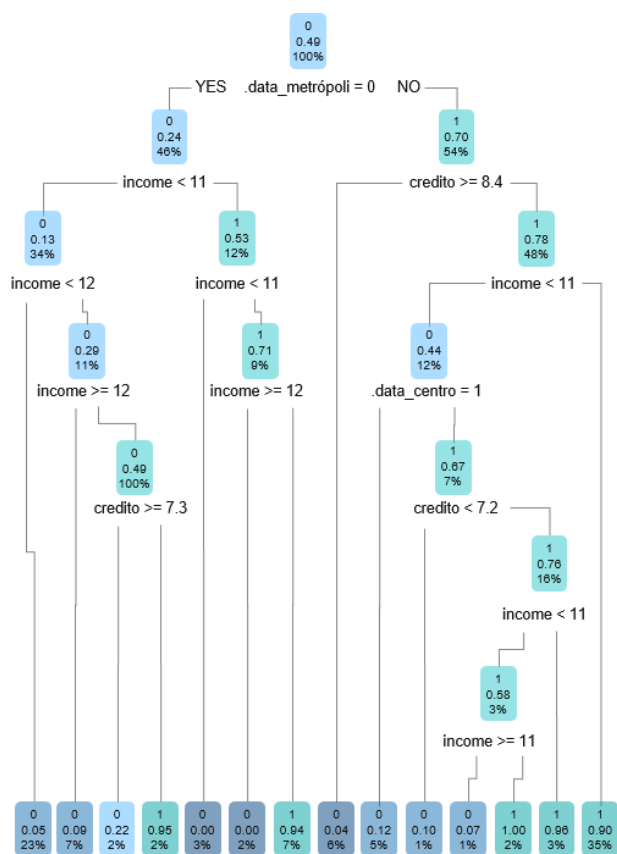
0
0.49
100%

YES .data_metrópoli = 0 NO

0
0.24
46%

1
0.70
54%

income < 11

credito >= 8.4

0
0.13
34%

1
0.53
12%

1
0.78
48%

income < 12

income < 11

income < 11

0
0.29
11%

1
0.71
9%

0
0.44
12%

income >= 12

income >= 12

.data_centro = 1

0
0.49
100%

1
0.67
7%

credito >= 7.3

credito < 7.2

1
0.76
16%

income < 11

1
0.58
3%

income >= 11

0
0.05
23%

0
0.09
7%

0
0.22
2%

1
0.95
2%

0
0.00
3%

0
0.00
2%

1
0.94
7%

0
0.04
6%

0
0.12
5%

0
0.10
1%

0
0.07
1%

1
1.00
2%

1
0.96
3%

1
0.90
35%